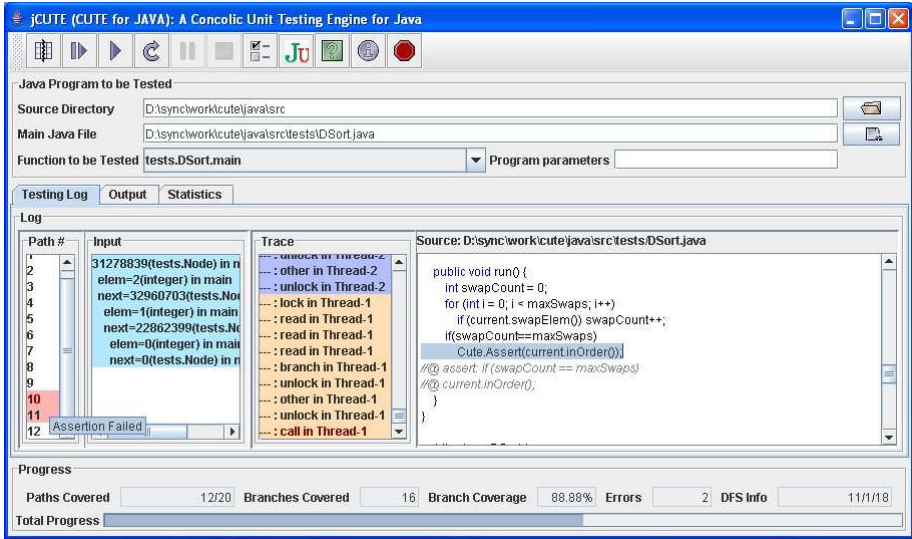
jCUTE (CUTE for JAVA): A Concolic Unit Testing Engine for Java

Ju

Java Program to be Tested

Source Directory D:\sync\work\cute\java\src

Main Java File D:\sync\work\cute\java\src\tests\DSort.java

Function to be Tested tests.DSort.main

Program parameters

Testing Log | Output | Statistics

Log

Path #
2
3
4
5
6
7
8
9
10
11
12

Assertion Failed

Input
31278839(tests.Node) in n
elem=2(integer) in main
next=32960703(tests.No
elem=1(integer) in main
next=22862399(tests.N
elem=0(integer) in mai
next=0(tests.Node) in n

Trace
--- : unlock in Thread-2
--- : other in Thread-2
--- : unlock in Thread-2
--- : lock in Thread-1
--- : read in Thread-1
--- : read in Thread-1
--- : read in Thread-1
--- : branch in Thread-1
--- : unlock in Thread-1
--- : other in Thread-1
--- : unlock in Thread-1
--- : call in Thread-1

Source: D:\sync\work\cute\java\src\tests\DSort.java

public void run() {
int swapCount = 0;
for (int i = 0; i < maxSwaps; i++)
if (current.swapElem()) swapCount++;
if(swapCount==maxSwaps)
Cute.Assert(current.inOrder());
//@ assert: if (swapCount == maxSwaps)
//@ current.inOrder();
}
}

Progress

Paths Covered 12/20 Branches Covered 16 Branch Coverage 88.88% Errors 2 DFS Info 11/1/18

Total Progress